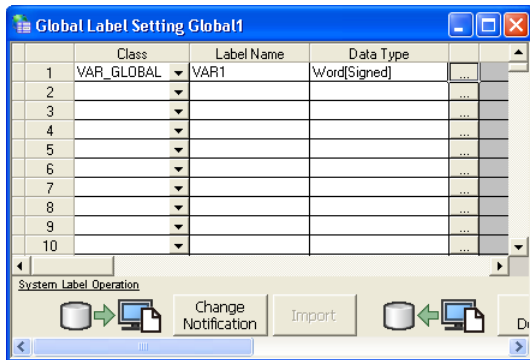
Global Label Setting Global1

| | Class | Label Name | Data Type | |
|---|---|---|---|---|
| 1 | VAR_GLOBAL | VAR1 | Word[Signed] | ... |
| 2 | | | | ... |
| 3 | | | | ... |
| 4 | | | | ... |
| 5 | | | | ... |
| 6 | | | | ... |
| 7 | | | | ... |
| 8 | | | | ... |
| 9 | | | | ... |
| 10 | | | | ... |

System Label Operation

Change Notification

Import

D